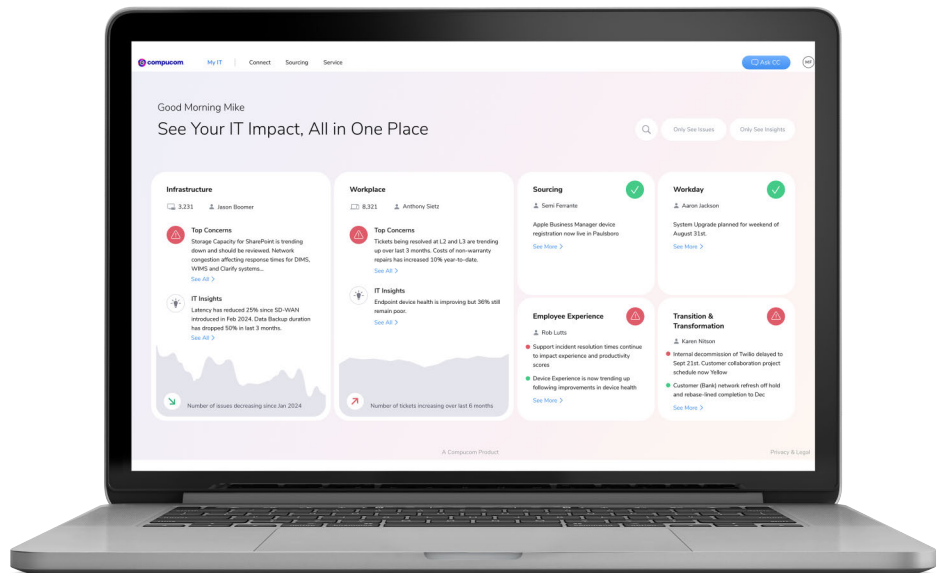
compucom My IT Connect Sourcing Service Ask CC MF

Good Morning Mike

See Your IT Impact, All in One Place

Only See Issues Only See Insights

Infrastructure

3,231 Jason Boomer

Top Concerns

Storage Capacity for SharePoint is trending down and should be reviewed. Network congestion affecting response times for DIMS, WIMS and Clarify systems...

See All >

IT Insights

Latency has reduced 25% since SD-WAN introduced in Feb 2024. Data Backup duration has dropped 50% in last 3 months.

See All >

Number of issues decreasing since Jan 2024

Workplace

8,321 Anthony Sietz

Top Concerns

Tickets being resolved at L2 and L3 are trending up over last 3 months. Costs of non-warranty repairs has increased 10% year-to-date.

See All >

IT Insights

Endpoint device health is improving but 36% still remain poor.

See All >

Number of tickets increasing over last 6 months

Sourcing

Semi Ferrante

Apple Business Manager device registration now live in Paulsboro

See More >

Workday

Aaron Jackson

System Upgrade planned for weekend of August 31st.

See More >

Employee Experience

Rob Lutts

Support incident resolution times continue to impact experience and productivity scores

Device Experience is now trending up following improvements in device health

See More >

Transition & Transformation

Karen Nitson

Internal decommission of Twilio delayed to Sept 21st. Customer collaboration project schedule now Yellow

Customer (Bank) network refresh off hold and rebase-lined completion to Dec

See More >

A Compucom Product

Privacy & Legal